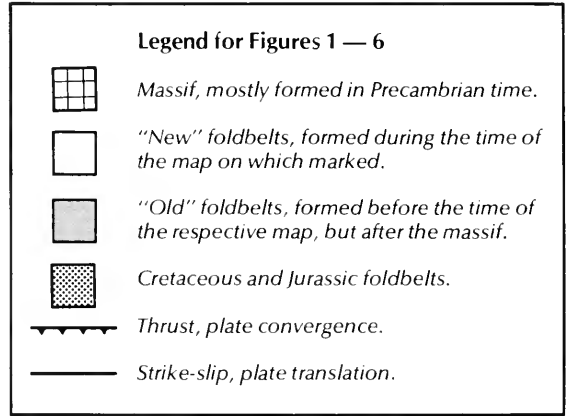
Legend for Figures 1 — 6

Massif, mostly formed in Precambrian time.

"New" foldbelts, formed during the time of the map on which marked.

"Old" foldbelts, formed before the time of the respective map, but after the massif.

Cretaceous and Jurassic foldbelts.

Thrust, plate convergence.

Strike-slip, plate translation.